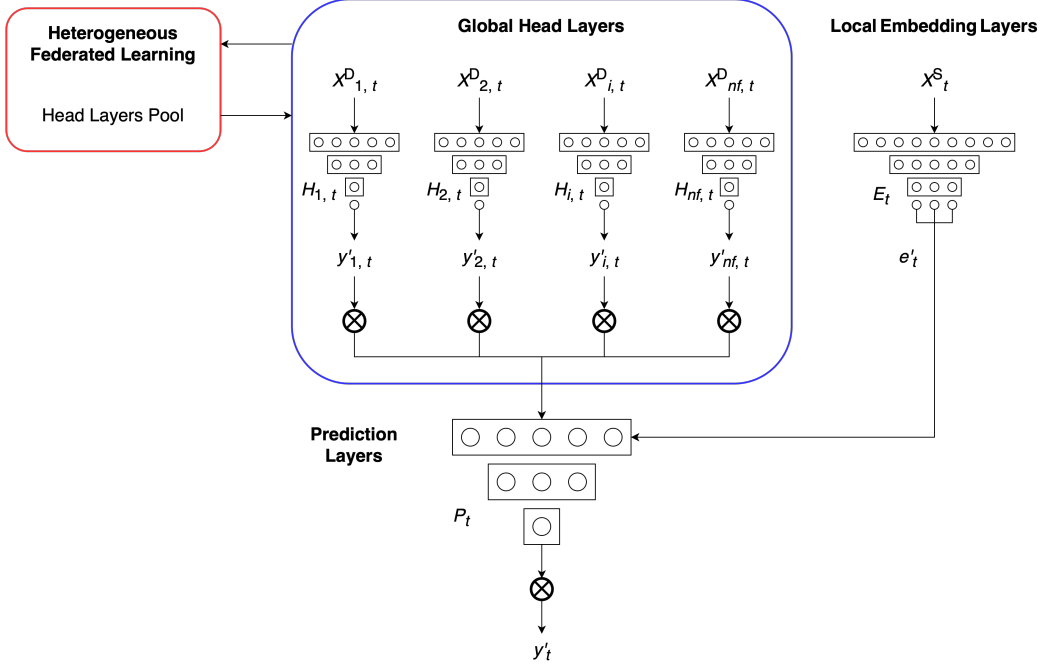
Heterogeneous Federated Learning

Head Layers Pool

Global Head Layers

Local Embedding Layers

$X^D{}_{1,t}$

$X^D{}_{2,t}$

$X^D{}_{i,t}$

$X^D{}_{nf,t}$

$X^S{}_t$

$H_{1,t}$

$H_{2,t}$

$H_{i,t}$

$H_{nf,t}$

$E_t$

$y'_{1,t}$

$y'_{2,t}$

$y'_{i,t}$

$y'_{nf,t}$

$e'_t$

Prediction Layers

$P_t$

$y'_t$